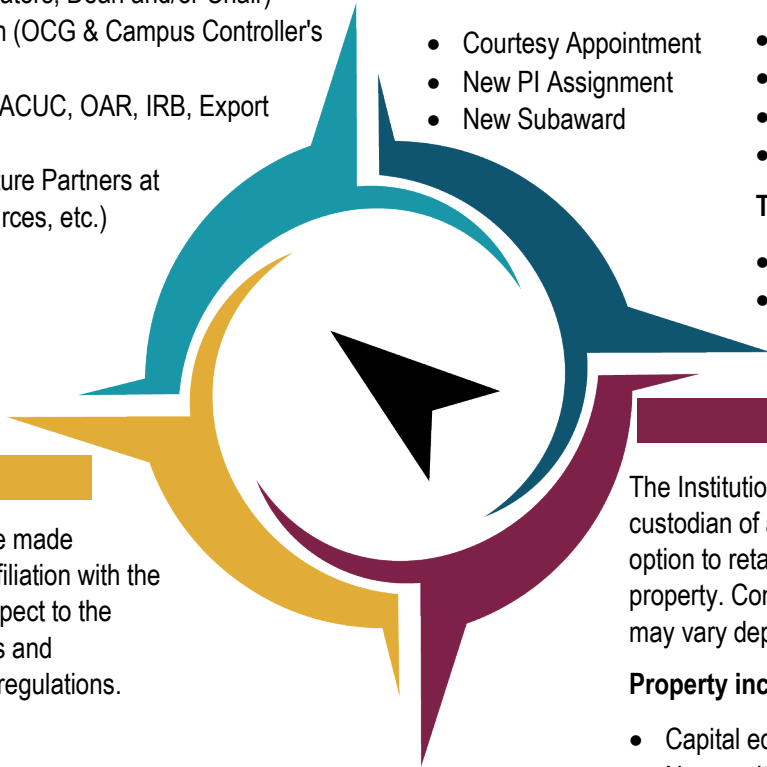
n (OCG & Campus Controller's

ACUC, OAR, IRB, Export

ure Partners at
rces, etc.)

- Courtesy Appointment
- New PI Assignment
- New Subaward

T

e made
filiation with the
pect to the
s and
regulations.

The Institutio
custodian of
option to reta
property. Co
may vary dep

Property inc

- Capital ec